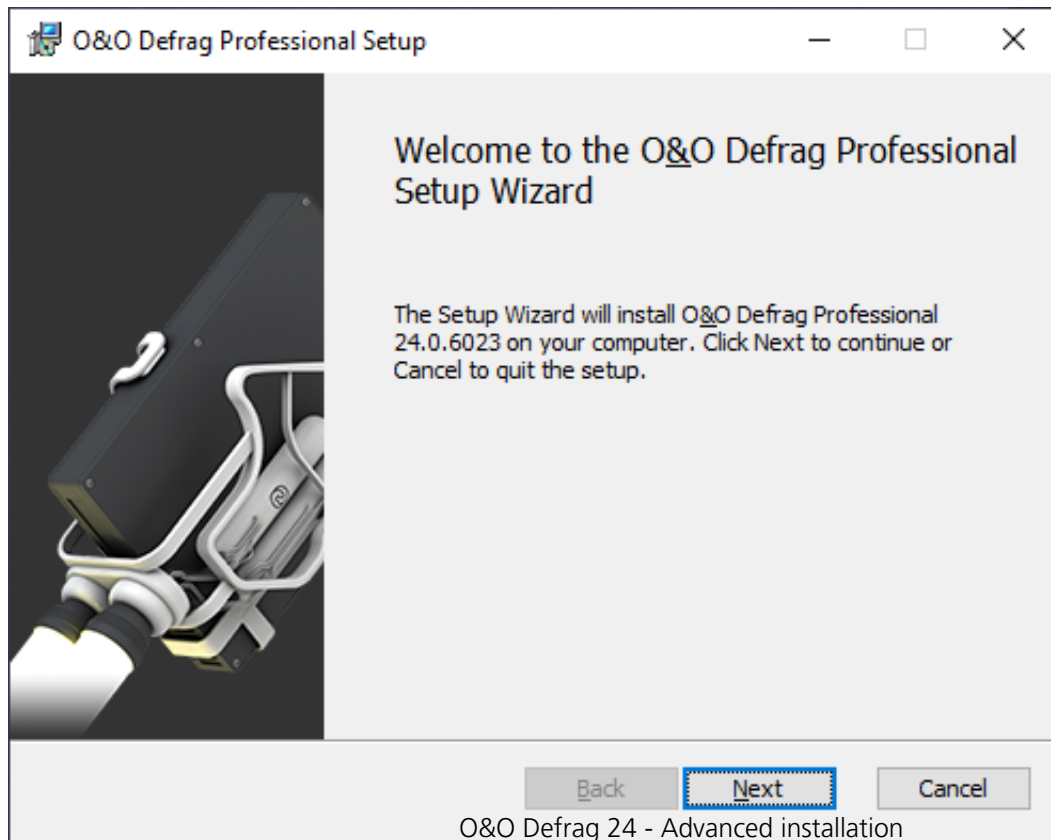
O&O Defrag Professional Setup

Welcome to the O&O Defrag Professional Setup Wizard

The Setup Wizard will install O&O Defrag Professional 24.0.6023 on your computer. Click Next to continue or Cancel to quit the setup.

Back Next Cancel

O&O Defrag 24 - Advanced installation